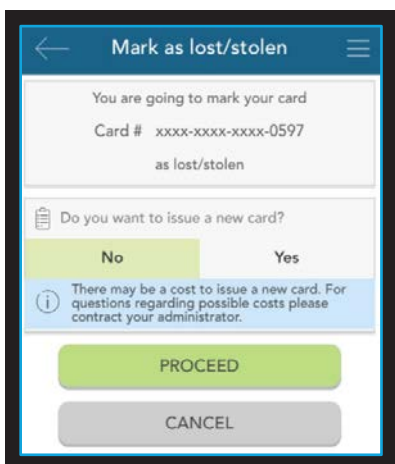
Mark as lost/stolen

You are going to mark your card

Card # xxxx-xxxx-xxxx-0597

as lost/stolen

Do you want to issue a new card?

No

Yes

There may be a cost to issue a new card. For questions regarding possible costs please contract your administrator.

PROCEED

CANCEL